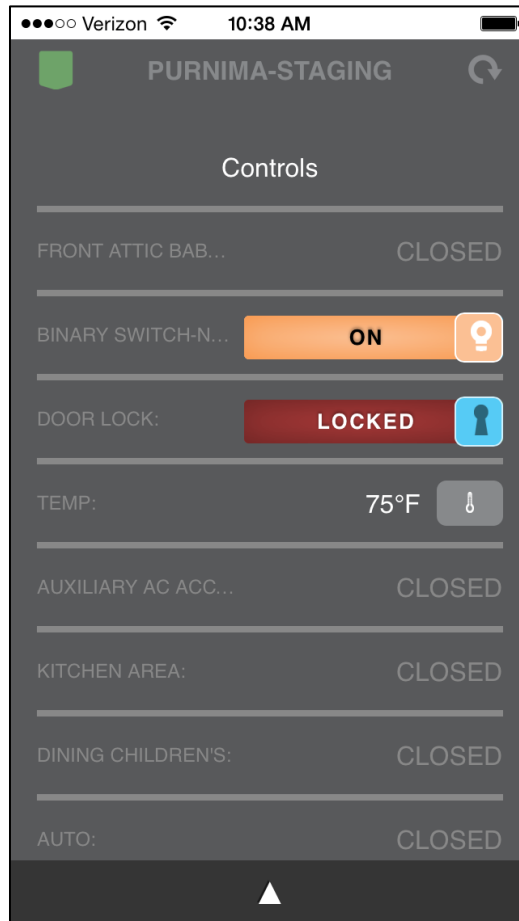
●●●○○ Verizon 10:38 AM

PURNIMA-STAGING

Controls

FRONT ATTIC BAB... CLOSED

BINARY SWITCH-N... ON

DOOR LOCK: LOCKED

TEMP: 75°F

AUXILIARY AC ACC... CLOSED

KITCHEN AREA: CLOSED

DINING CHILDREN'S: CLOSED

AUTO: CLOSED